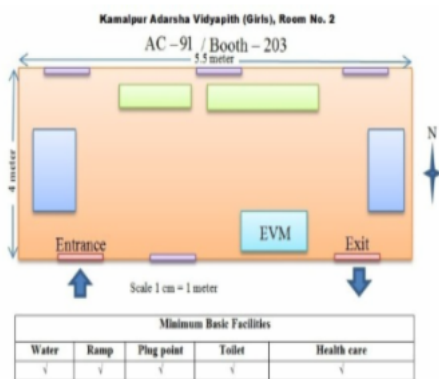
Kamalpur Adarsha Vidyapith (Girls), Room No. 2

AC – 91 / Booth – 203

5.5 meter

4 meter

N

EVM

Entrance

Exit

Scale 1 cm = 1 meter

| Minimum Basic Facilities | | | | |
|---|---|---|---|---|
| Water | Ramp | Plug point | Toilet | Health care |
| √ | √ | √ | √ | √ |